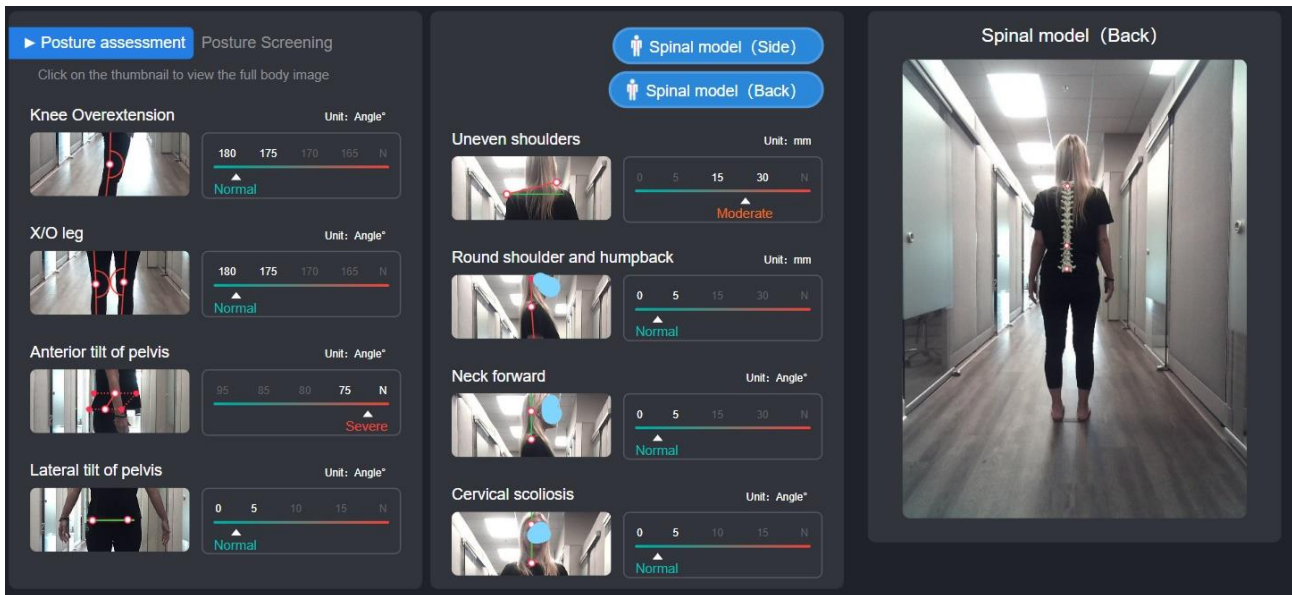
► Posture assessment Posture Screening

Click on the thumbnail to view the full body image

Knee Overextension Unit: Angle°

180 175 170 165 N

Normal

X/O leg Unit: Angle°

180 175 170 165 N

Normal

Anterior tilt of pelvis Unit: Angle°

95 85 80 75 N

Severe

Lateral tilt of pelvis Unit: Angle°

0 5 10 15 N

Normal

Spinal model (Side)

Spinal model (Back)

Uneven shoulders Unit: mm

0 5 15 30 N

Moderate

Round shoulder and humpback Unit: mm

0 5 15 30 N

Normal

Neck forward Unit: Angle°

0 5 15 30 N

Normal

Cervical scoliosis Unit: Angle°

0 5 10 15 N

Normal

Spinal model (Back)